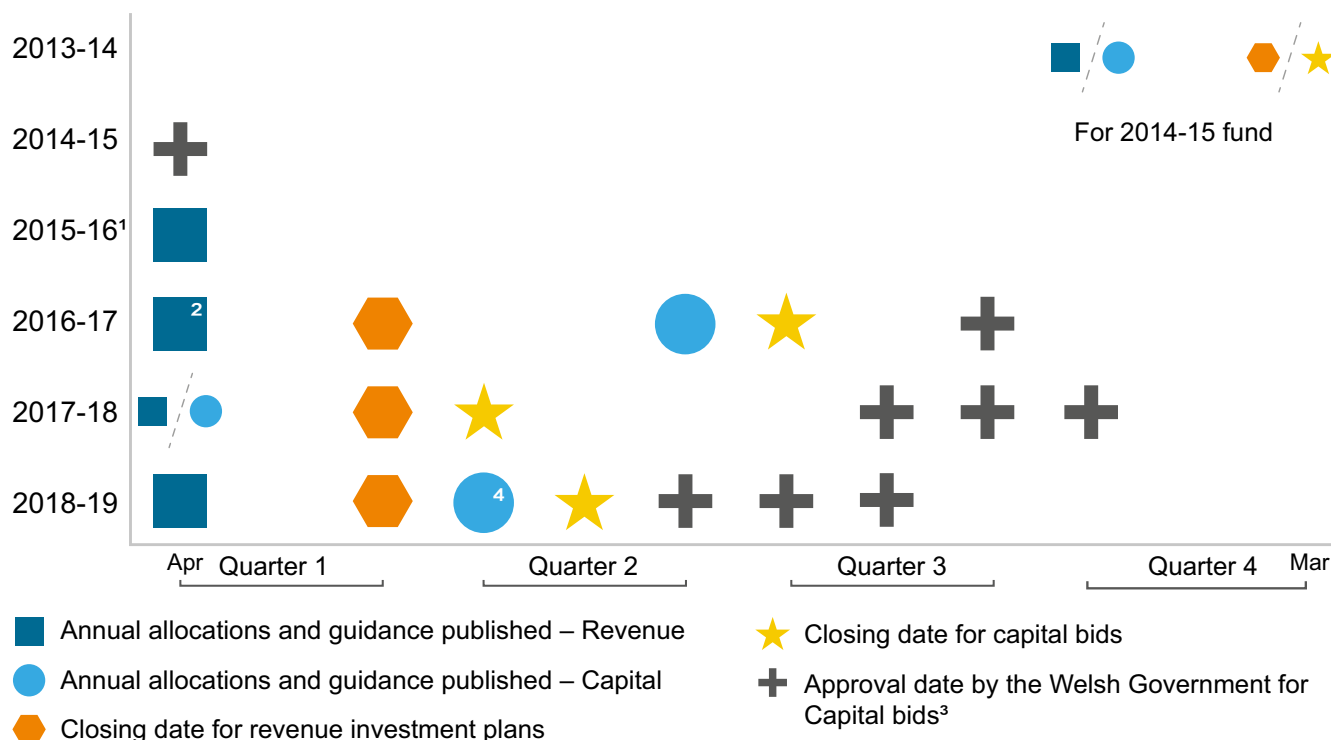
2013-14

For 2014-15 fund

2014-15

2015-16¹

2016-17

2

2017-18

2018-19

4

Apr Quarter 1

Quarter 2

Quarter 3

Quarter 4 Mar

Annual allocations and guidance published – Revenue

Annual allocations and guidance published – Capital

Closing date for revenue investment plans

Closing date for capital bids

Approval date by the Welsh Government for Capital bids³